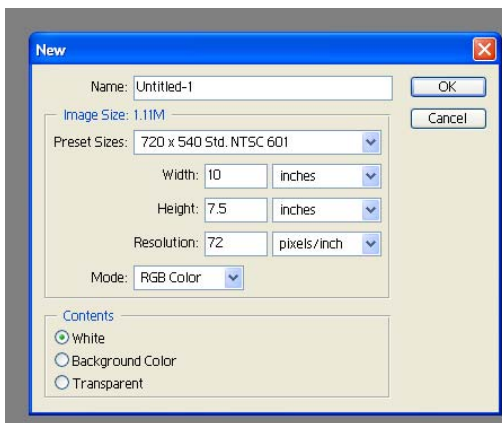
New

Name: Untitled-1

OK

Cancel

Image Size: 1.11M

Preset Sizes: 720 x 540 Std. NTSC 601

Width: 10 inches

Height: 7.5 inches

Resolution: 72 pixels/inch

Mode: RGB Color

Contents

White

Background Color

Transparent